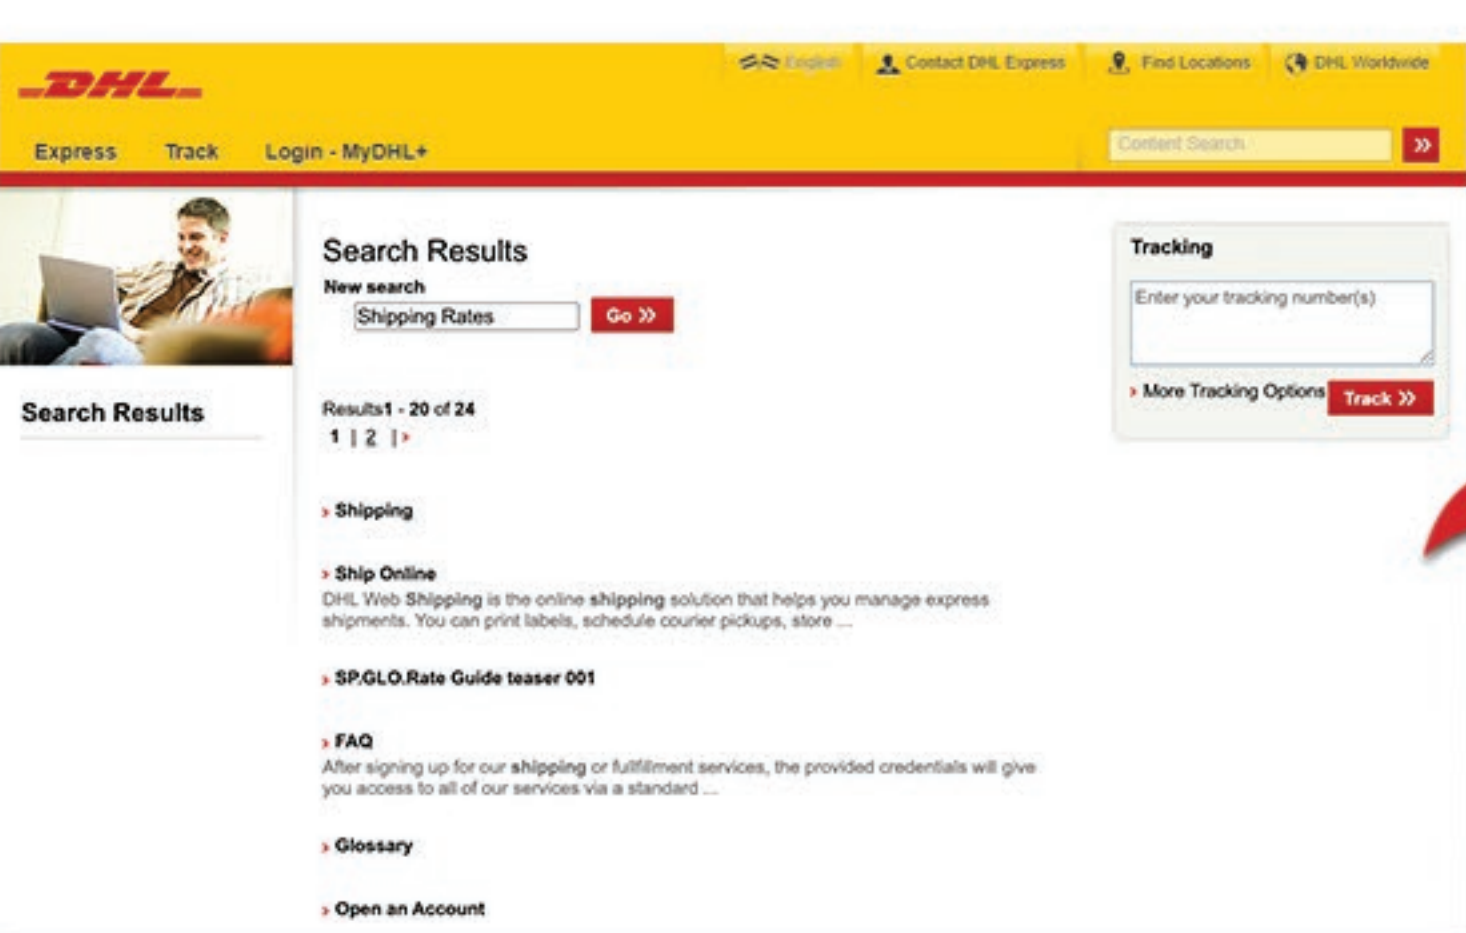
DHL

English | Contact DHL Express | Find Locations | DHL Worldwide

Express Track Login - MyDHL+

Content Search »

Search Results

Search Results

New search

Shipping Rates

Go »

Results1 - 20 of 24

1 | 2 |›

› Shipping

› Ship Online

DHL Web Shipping is the online shipping solution that helps you manage express shipments. You can print labels, schedule courier pickups, store ...

› SP.GLO.Rate Guide teaser 001

› FAQ

After signing up for our shipping or fulfillment services, the provided credentials will give you access to all of our services via a standard ...

› Glossary

› Open an Account

Tracking

Enter your tracking number(s)

› More Tracking Options

Track »